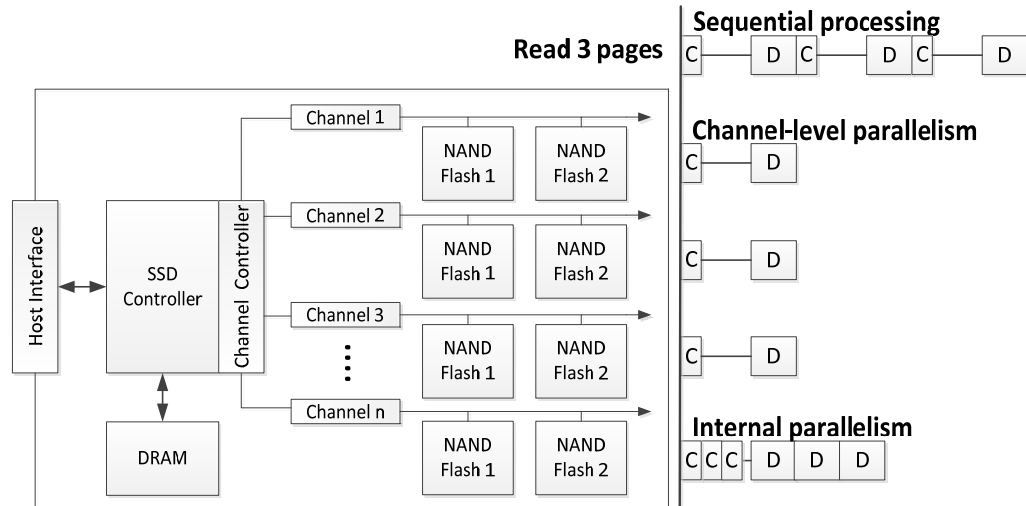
Read 3 pages

Host Interface

SSD Controller

Channel Controller

DRAM

Channel 1

NAND Flash 1

NAND Flash 2

Channel 2

NAND Flash 1

NAND Flash 2

Channel 3

NAND Flash 1

NAND Flash 2

Channel n

NAND Flash 1

NAND Flash 2

Sequential processing

C D C D C D

Channel-level parallelism

C D

C D

C D

Internal parallelism

C C C D D D